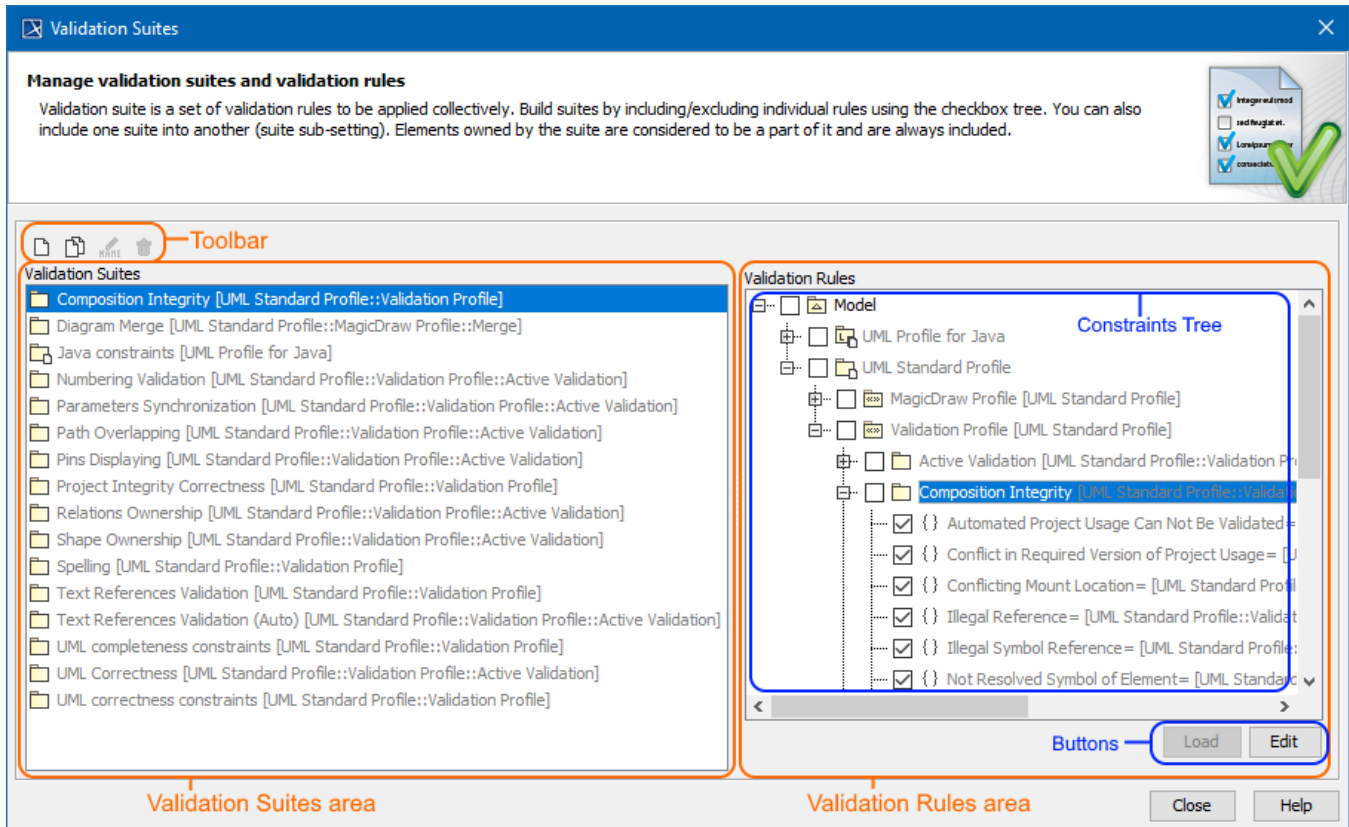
Validation Suites

Manage validation suites and validation rules

Validation suite is a set of validation rules to be applied collectively. Build suites by including/excluding individual rules using the checkbox tree. You can also include one suite into another (suite sub-setting). Elements owned by the suite are considered to be a part of it and are always included.

Toolbar

Validation Suites

Composition Integrity [UML Standard Profile::Validation Profile]
Diagram Merge [UML Standard Profile::MagicDraw Profile::Merge]
Java constraints [UML Profile for Java]
Numbering Validation [UML Standard Profile::Validation Profile::Active Validation]
Parameters Synchronization [UML Standard Profile::Validation Profile::Active Validation]
Path Overlapping [UML Standard Profile::Validation Profile::Active Validation]
Pins Displaying [UML Standard Profile::Validation Profile::Active Validation]
Project Integrity Correctness [UML Standard Profile::Validation Profile]
Relations Ownership [UML Standard Profile::Validation Profile::Active Validation]
Shape Ownership [UML Standard Profile::Validation Profile::Active Validation]
Spelling [UML Standard Profile::Validation Profile]
Text References Validation [UML Standard Profile::Validation Profile]
Text References Validation (Auto) [UML Standard Profile::Validation Profile::Active Validation]
UML completeness constraints [UML Standard Profile::Validation Profile]
UML Correctness [UML Standard Profile::Validation Profile::Active Validation]
UML correctness constraints [UML Standard Profile::Validation Profile]

Validation Rules

Model
UML Profile for Java
UML Standard Profile
MagicDraw Profile [UML Standard Profile]
Validation Profile [UML Standard Profile]
Active Validation [UML Standard Profile::Validation Pr
Composition Integrity [UML Standard Profile::Validati
Automated Project Usage Can Not Be Validated=
Conflict in Required Version of Project Usage= [U
Conflicting Mount Location= [UML Standard Profi
Illegal Reference= [UML Standard Profile::Validat
Illegal Symbol Reference= [UML Standard Profile:
Not Resolved Symbol of Element= [UML Standard

Constraints Tree

Buttons
Load
Edit

Validation Suites area
Validation Rules area

Close
Help